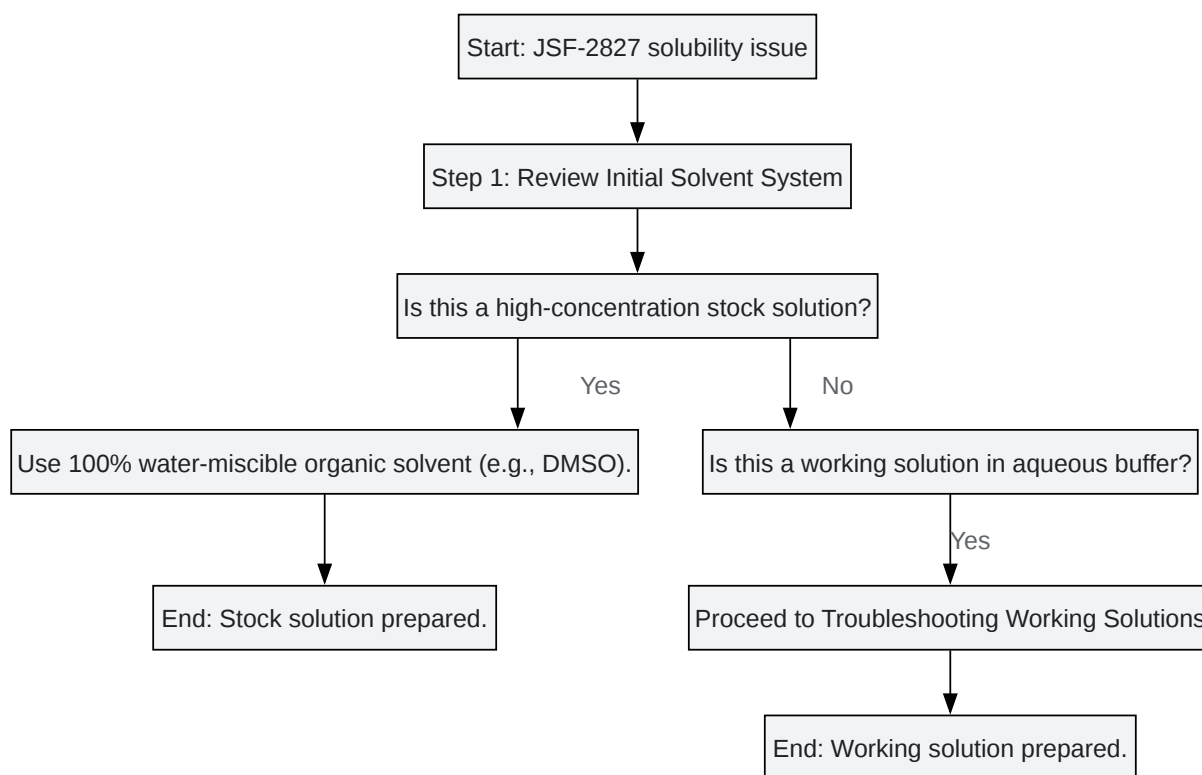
Start: JSF-2827 solubility issue

Step 1: Review Initial Solvent System

Is this a high-concentration stock solution?

Yes

No

Use 100% water-miscible organic solvent (e.g., DMSO).

Is this a working solution in aqueous buffer?

Yes

End: Stock solution prepared.

Proceed to Troubleshooting Working Solutions

End: Working solution prepared.